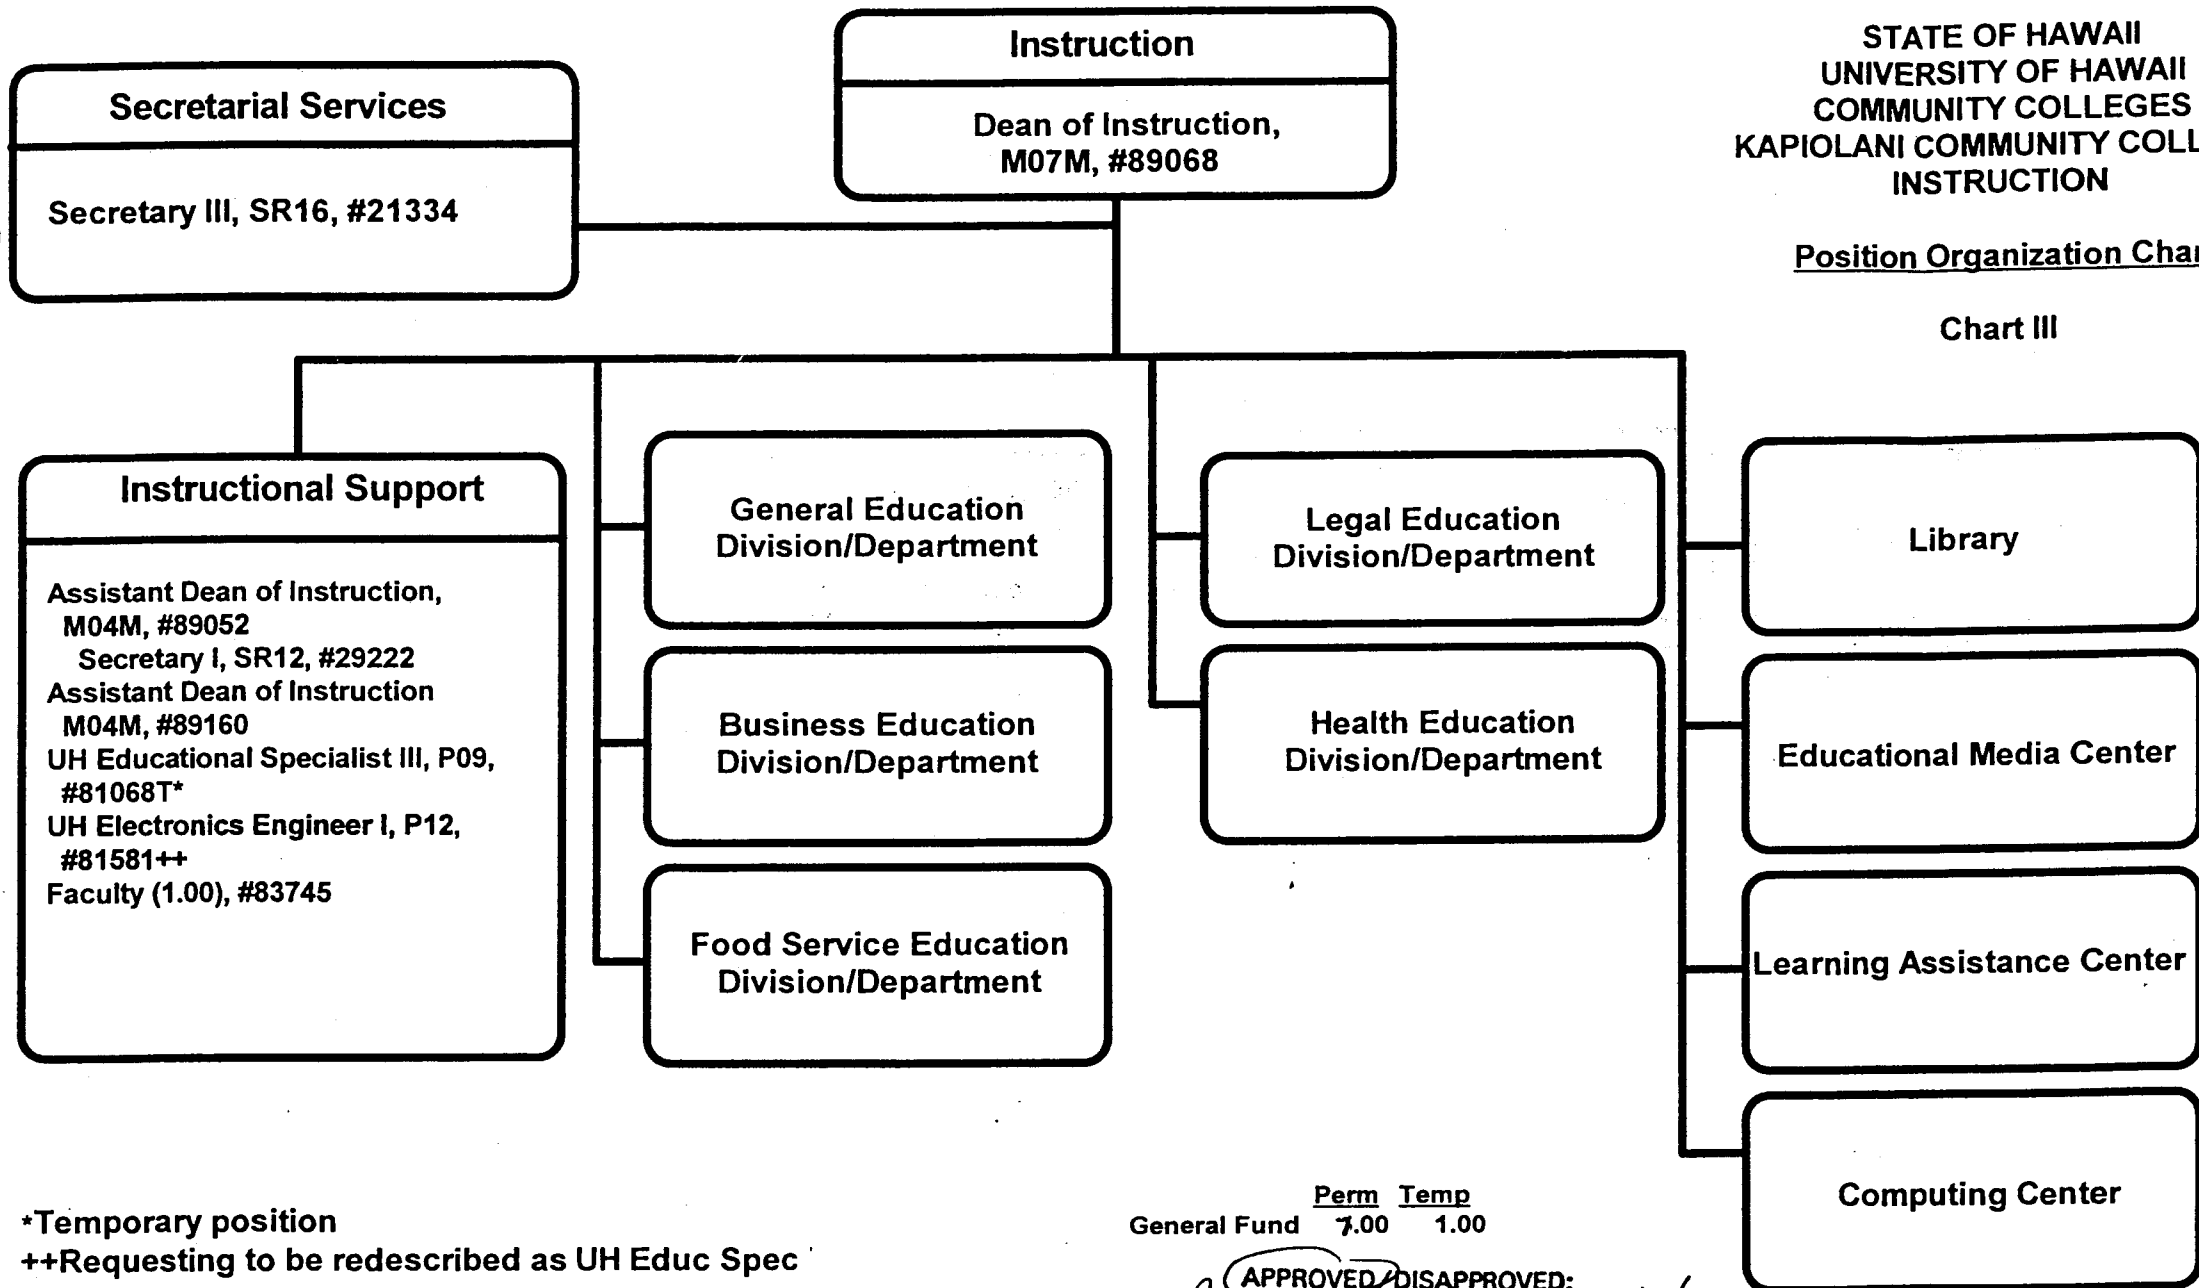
STATE OF HAWAII
UNIVERSITY OF HAWAII
COMMUNITY COLLEGES
KAPIOLANI COMMUNITY COLL
INSTRUCTION

Position Organization Char

Chart III

Instruction

Dean of Instruction, M07M, #89068

Secretarial Services

Secretary III, SR16, #21334

Instructional Support

Assistant Dean of Instruction, M04M, #89052
Secretary I, SR12, #29222
Assistant Dean of Instruction M04M, #89160
UH Educational Specialist III, P09, #81068T*
UH Electronics Engineer I, P12, #81581++
Faculty (1.00), #83745

General Education Division/Department

Business Education Division/Department

Food Service Education Division/Department

Legal Education Division/Department

Health Education Division/Department

Library

Educational Media Center

Learning Assistance Center

Computing Center

*Temporary position
++Requesting to be redescribed as UH Educ Spec

| | Perm | Temp |
|---|---|---|
| General Fund | 7.00 | 1.00 |

APPROVED/DISAPPROVED: